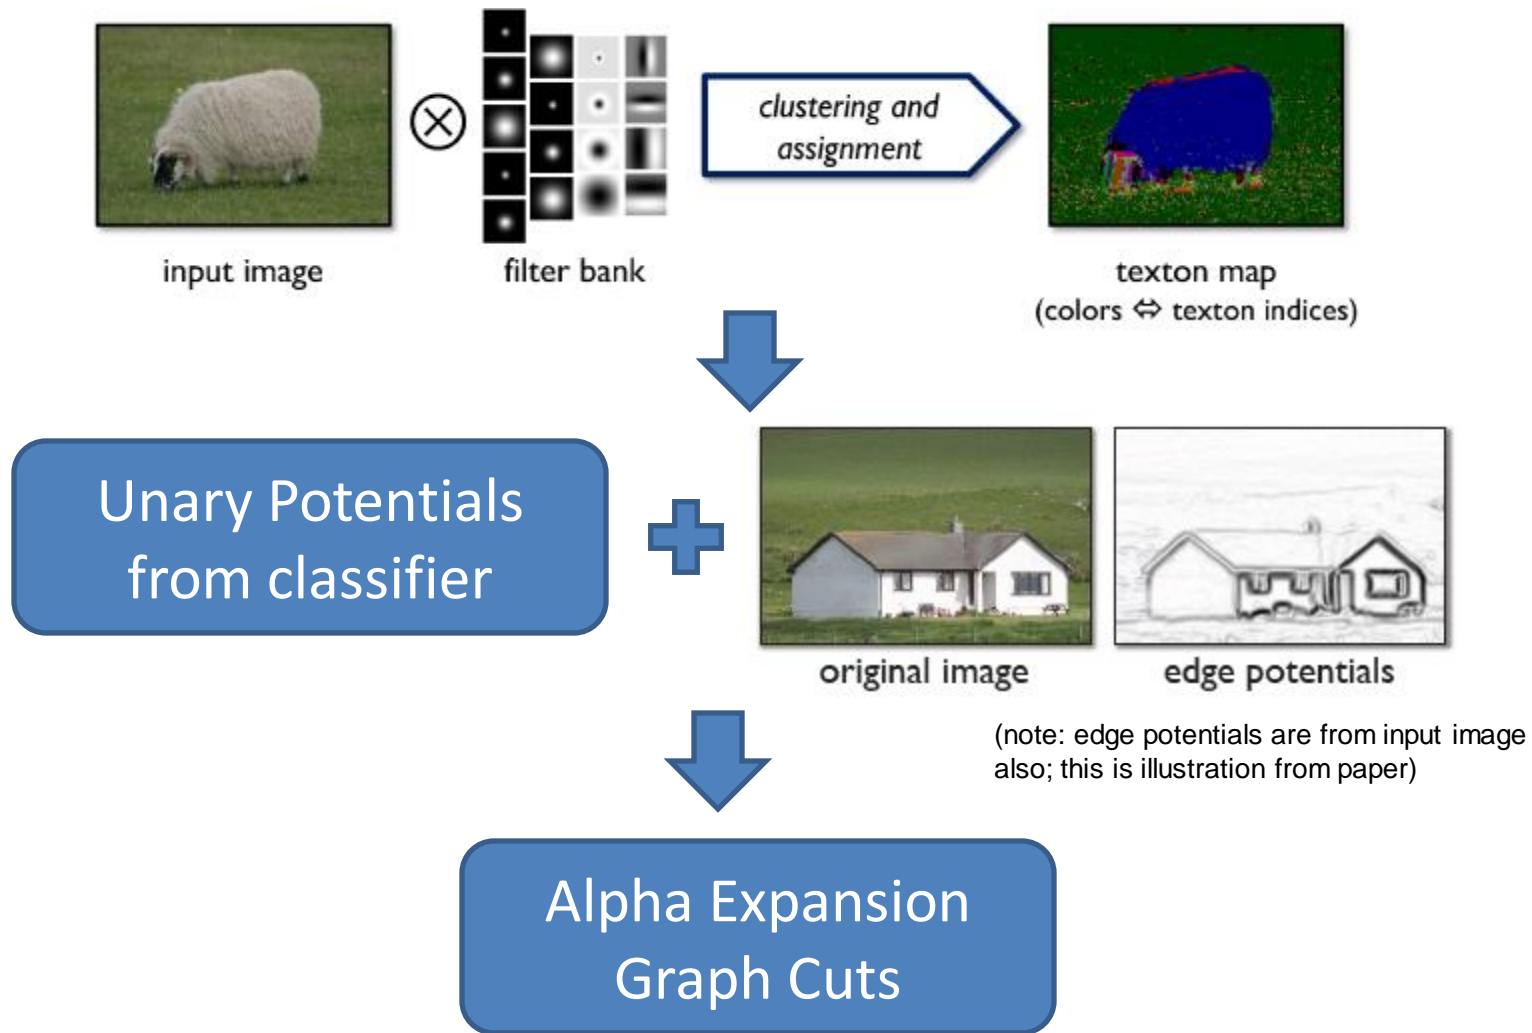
input image

$\otimes$

filter bank

clustering and assignment

texton map
(colors ⇔ texton indices)

Unary Potentials from classifier

original image

edge potentials

(note: edge potentials are from input image also; this is illustration from paper)

Alpha Expansion Graph Cuts